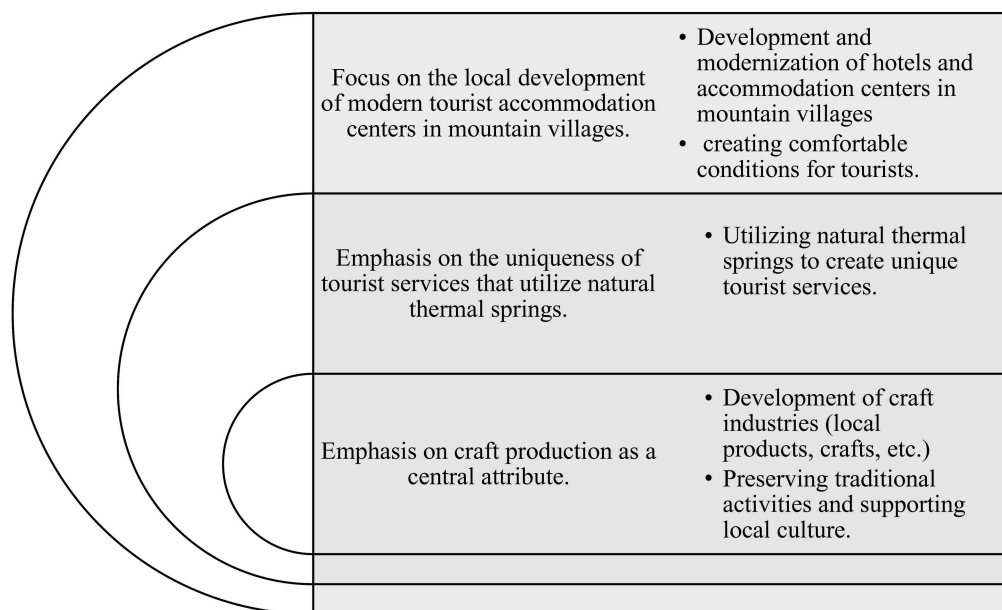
Focus on the local development of modern tourist accommodation centers in mountain villages.

• Development and modernization of hotels and accommodation centers in mountain villages
• creating comfortable conditions for tourists.

Emphasis on the uniqueness of tourist services that utilize natural thermal springs.

• Utilizing natural thermal springs to create unique tourist services.

Emphasis on craft production as a central attribute.

• Development of craft industries (local products, crafts, etc.)
• Preserving traditional activities and supporting local culture.